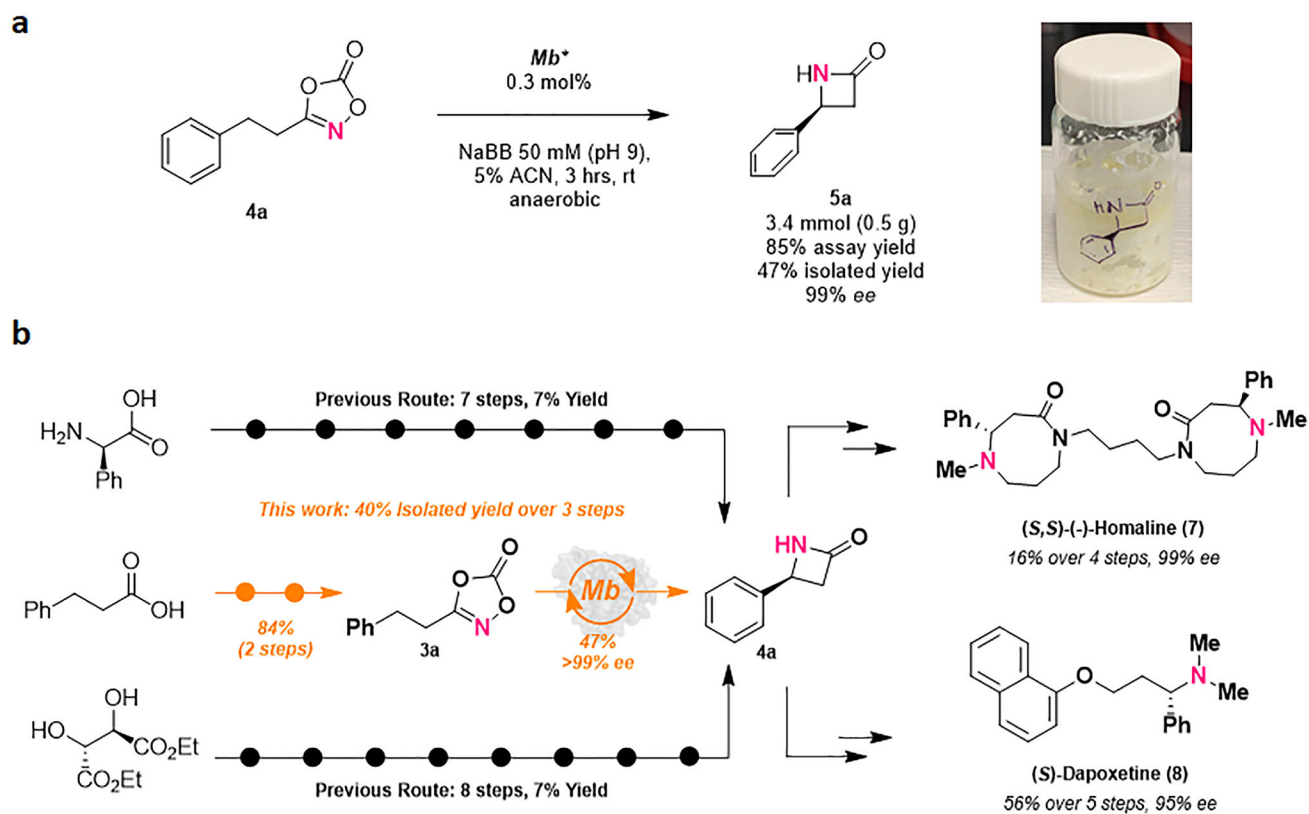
a

4a

Mb*
0.3 mol%

NaBB 50 mM (pH 9), 5% ACN, 3 hrs, rt
anaerobic

HN
O

5a
3.4 mmol (0.5 g)
85% assay yield
47% isolated yield
99% ee

HN
O

b

OH
$H_2N$
O
Ph

Previous Route: 7 steps, 7% Yield

This work: 40% Isolated yield over 3 steps

O
Ph
OH

84%
(2 steps)

O
O
O
Ph
N
3a

Mb

47%
>99% ee

HN
O
4a

OH
HO
$CO_2Et$
$CO_2Et$

Previous Route: 8 steps, 7% Yield

O
Ph
N
Me
N
N
O
Ph
N
Me

(S,S)-(-)-Homaline (7)
16% over 4 steps, 99% ee

O
Me
N
Me
Ph

(S)-Dapoxetine (8)
56% over 5 steps, 95% ee